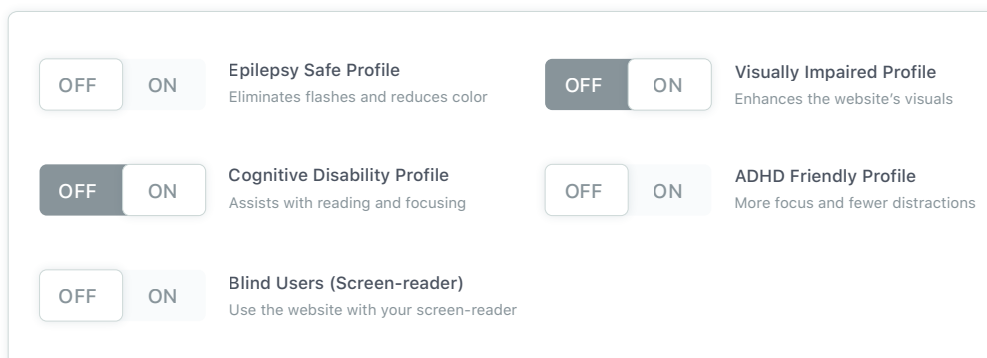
OFF ON
Epilepsy Safe Profile
Eliminates flashes and reduces color

OFF ON
Visually Impaired Profile
Enhances the website's visuals

OFF ON
Cognitive Disability Profile
Assists with reading and focusing

OFF ON
ADHD Friendly Profile
More focus and fewer distractions

OFF ON
Blind Users (Screen-reader)
Use the website with your screen-reader